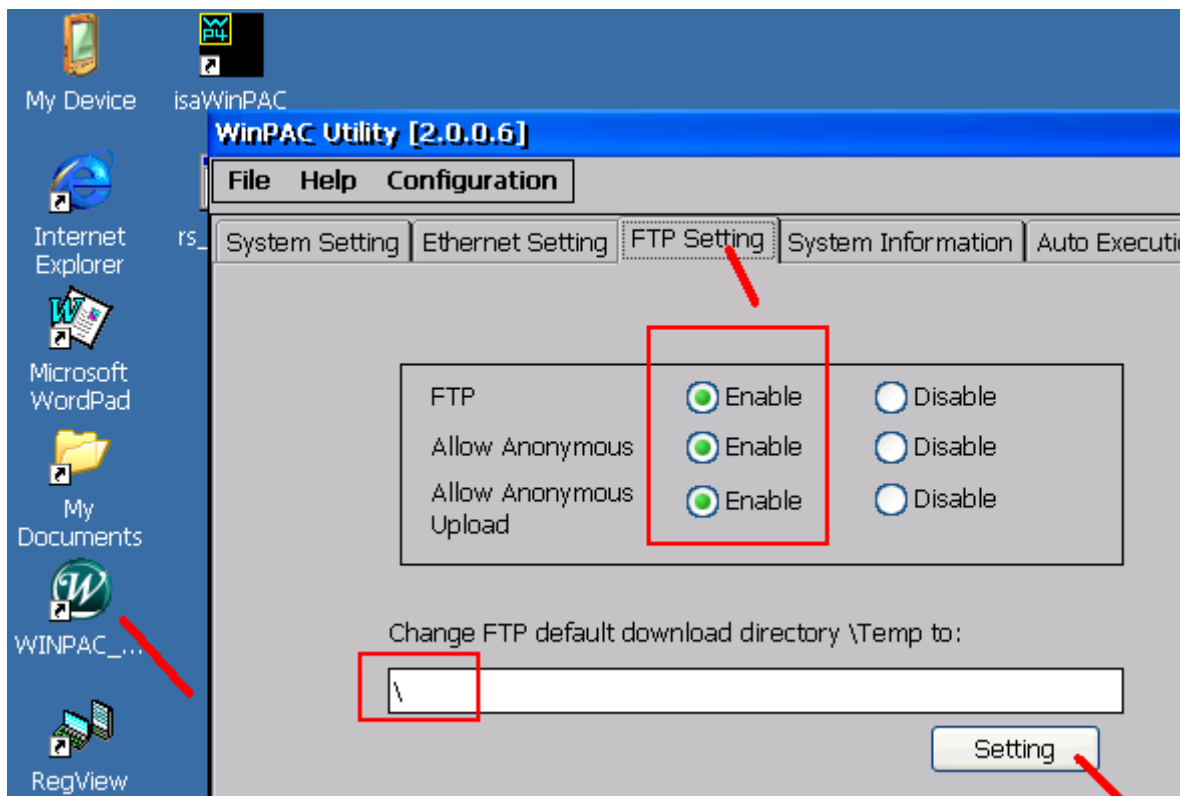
My Device

isaWinPAC

Internet Explorer

rs_

Microsoft WordPad

My Documents

WINPAC_...

RegView

WinPAC Utility [2.0.0.6]

File Help Configuration

System Setting | Ethernet Setting | FTP Setting | System Information | Auto Executi

FTP Enable Disable
Allow Anonymous Enable Disable
Allow Anonymous Upload Enable Disable

Change FTP default download directory \Temp to:

\

Setting